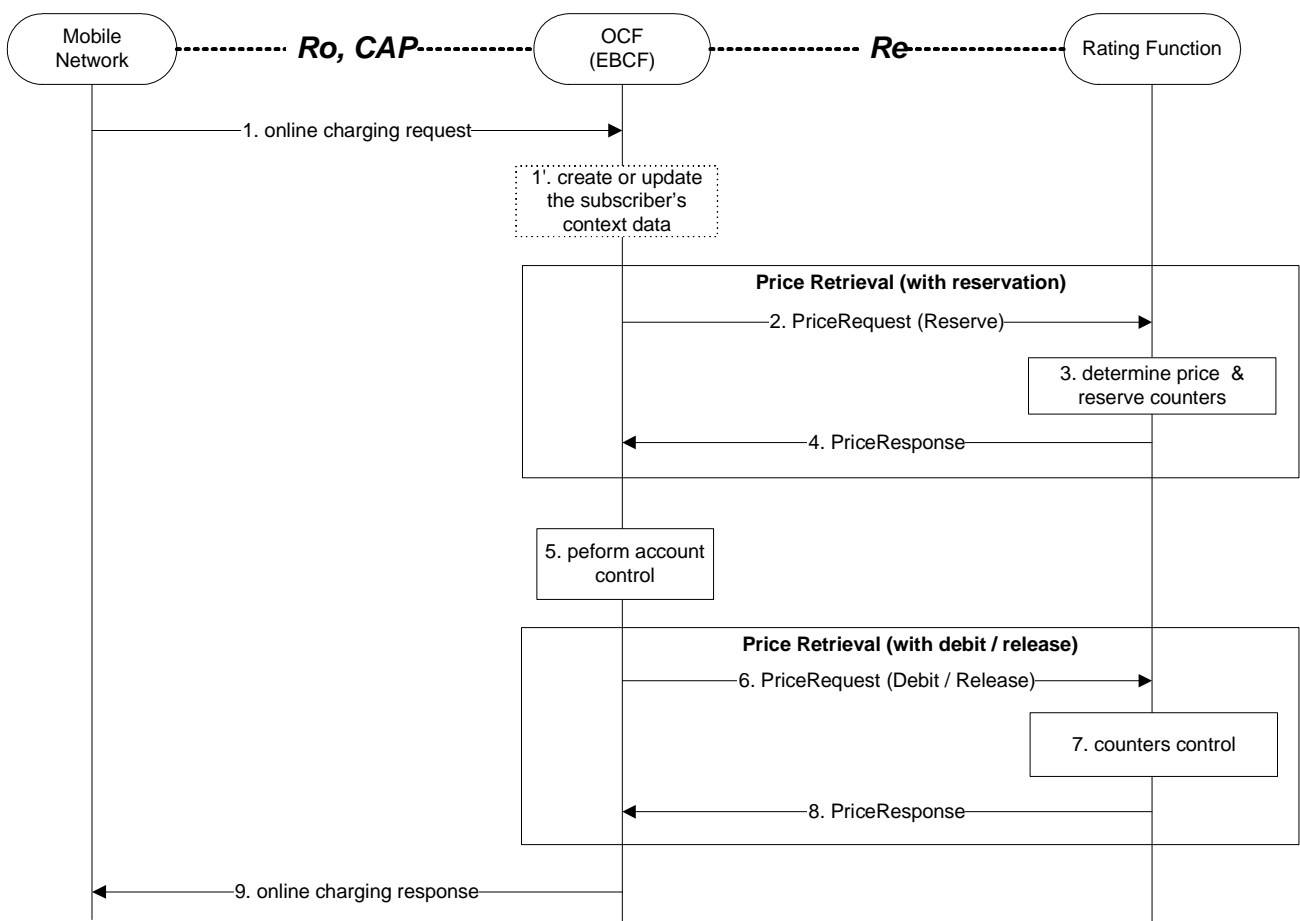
Mobile Network

Ro, CAP

OCF (EBCF)

Re

Rating Function

1. online charging request

1'. create or update the subscriber's context data

Price Retrieval (with reservation)

2. PriceRequest (Reserve)

3. determine price & reserve counters

4. PriceResponse

5. peform account control

Price Retrieval (with debit / release)

6. PriceRequest (Debit / Release)

7. counters control

8. PriceResponse

9. online charging response